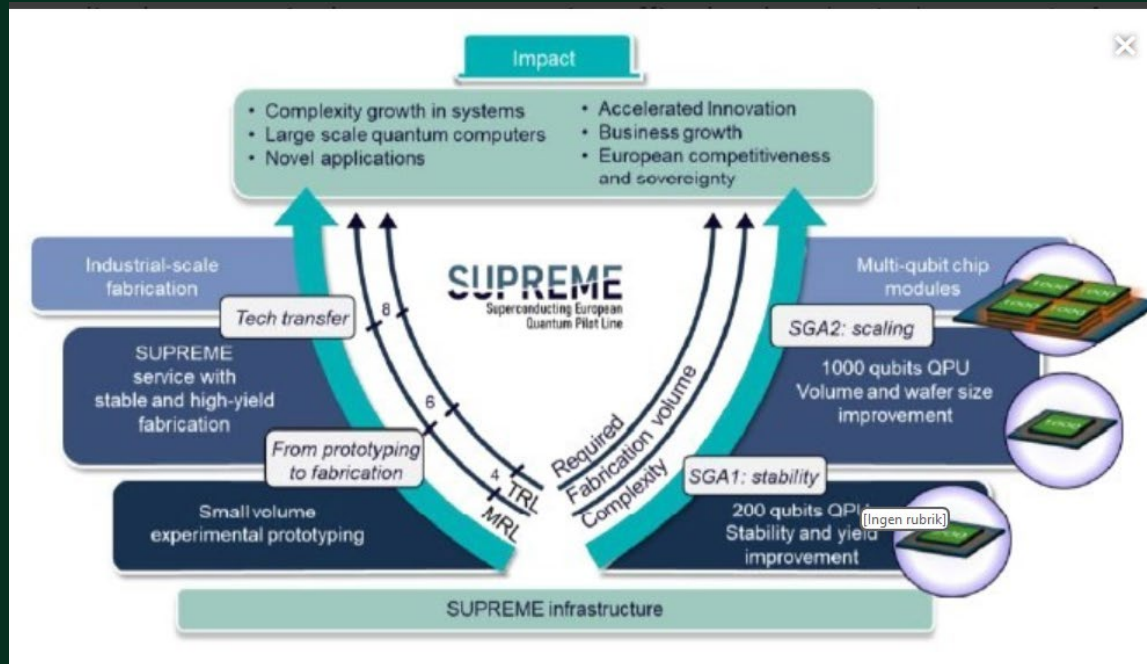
Impact

• Complexity growth in systems
• Large scale quantum computers
• Novel applications

• Accelerated Innovation
• Business growth
• European competitiveness and sovereignty

Industrial-scale fabrication

SUPREME
Superconducting European Quantum Pilot Line

Multi-qubit chip modules

Tech transfer

8

SGA2: scaling

SUPREME service with stable and high-yield fabrication

6

1000 qubits QPU
Volume and wafer size improvement

From prototyping to fabrication

4

TRL

MRL

Required
Fabrication volume
Complexity

SGA1: stability

Small volume experimental prototyping

200 qubits QPU
Stability and yield improvement

(Ingen rubrik)

SUPREME infrastructure